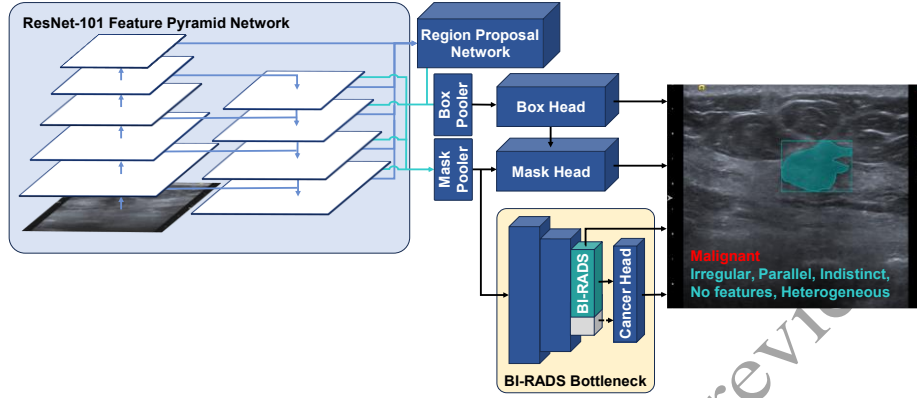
ResNet-101 Feature Pyramid Network

Region Proposal Network

Box Pooler

Box Head

Mask Pooler

Mask Head

BI-RADS

Cancer Head

BI-RADS Bottleneck

Malignant

Irregular, Parallel, Indistinct, No features, Heterogeneous

review